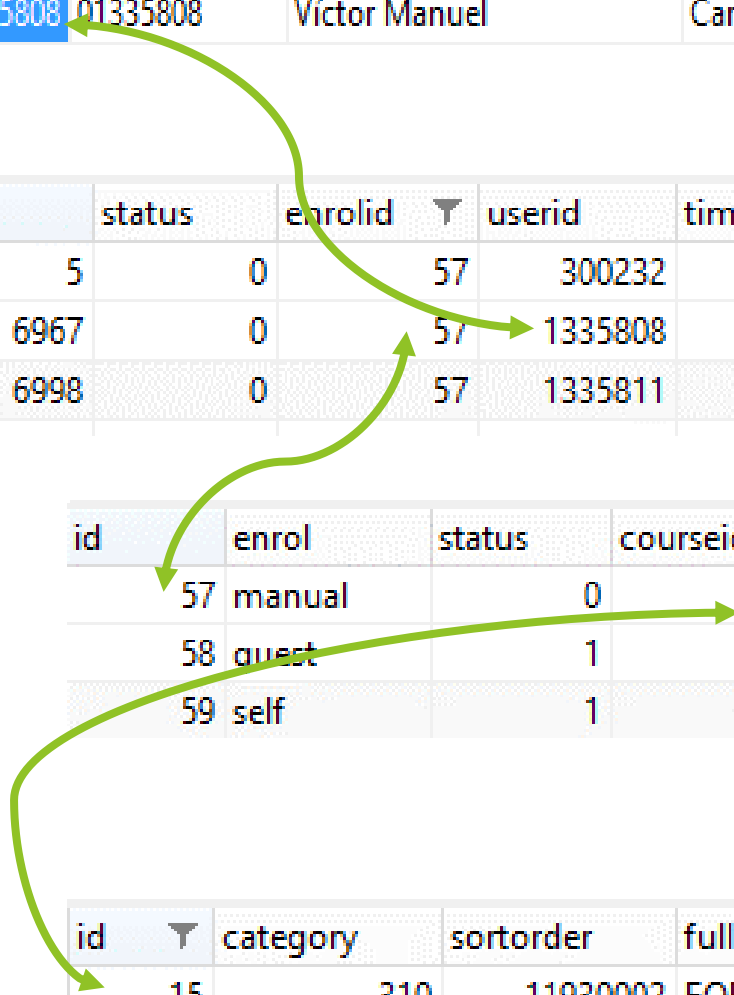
| 5808 | 01335808 | Víctor Manuel | Car |
|---|---|---|---|

| | status | enrolid | userid | tim |
|---|---|---|---|---|
| 5 | 0 | 57 | 300232 | |
| 6967 | 0 | 57 | 1335808 | |
| 6998 | 0 | 57 | 1335811 | |

| id | enrol | status | coursei |
|---|---|---|---|
| 57 | manual | 0 | |
| 58 | guest | 1 | |
| 59 | self | 1 | |

| id | category | sortorder | full |
|---|---|---|---|
| 15 | 310 | 11020002 | FOI |